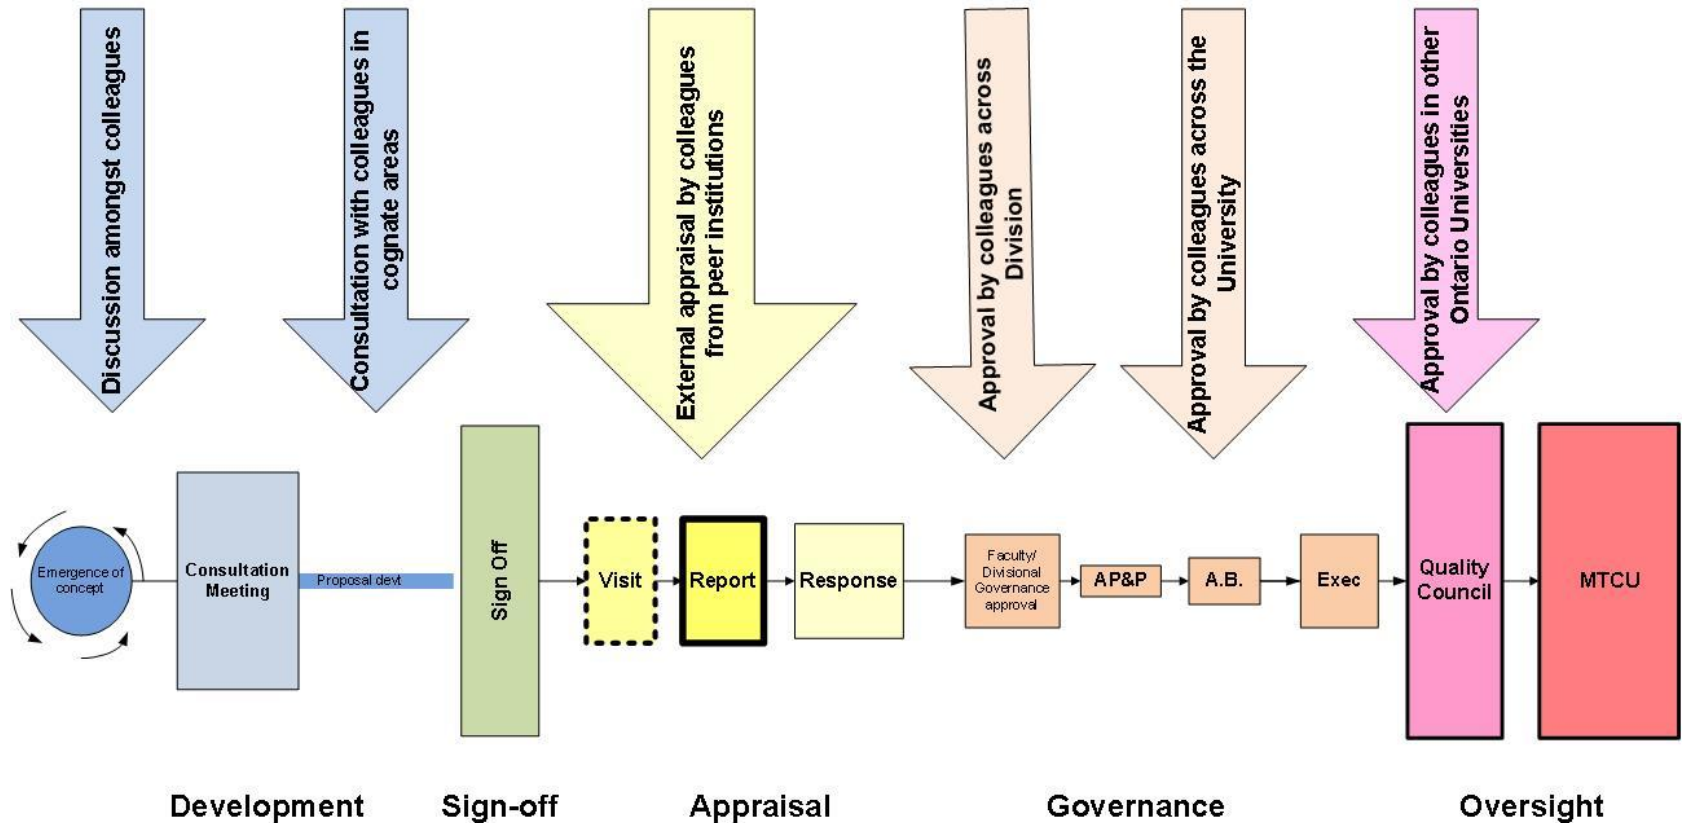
Discussion amongst colleagues

Consultation with colleagues in cognate areas

External appraisal by colleagues from peer institutions

Approval by colleagues across Division

Approval by colleagues across the University

Approval by colleagues in other Ontario Universities

Emergence of concept

Consultation Meeting

Proposal devt

Sign Off

Visit

Report

Response

Faculty/ Divisional Governance approval

AP&P

A.B.

Exec

Quality Council

MTCU

Development

Sign-off

Appraisal

Governance

Oversight